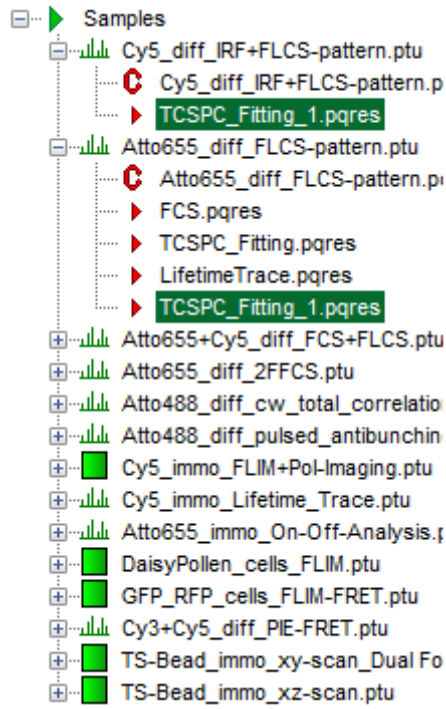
Samples
Cy5_diff_IRF+FLCS-pattern.ptu
Cy5_diff_IRF+FLCS-pattern.p
TCSPC_Fitting_1.pqres
Atto655_diff_FLCS-pattern.ptu
Atto655_diff_FLCS-pattern.p
FCS.pqres
TCSPC_Fitting.pqres
LifetimeTrace.pqres
TCSPC_Fitting_1.pqres
Atto655+Cy5_diff_FCS+FLCS.ptu
Atto655_diff_2FFCS.ptu
Atto488_diff_cw_total_correlatio
Atto488_diff_pulsed_antibunchin
Cy5_immo_FLIM+Pol-Imaging.ptu
Cy5_immo_Lifetime_Trace.ptu
Atto655_immo_On-Off-Analysis.
DaisyPollen_cells_FLIM.ptu
GFP_RFP_cells_FLIM-FRET.ptu
Cy3+Cy5_diff_PIE-FRET.ptu
TS-Bead_immo_xy-scan_Dual Fo
TS-Bead_immo_xz-scan.ptu